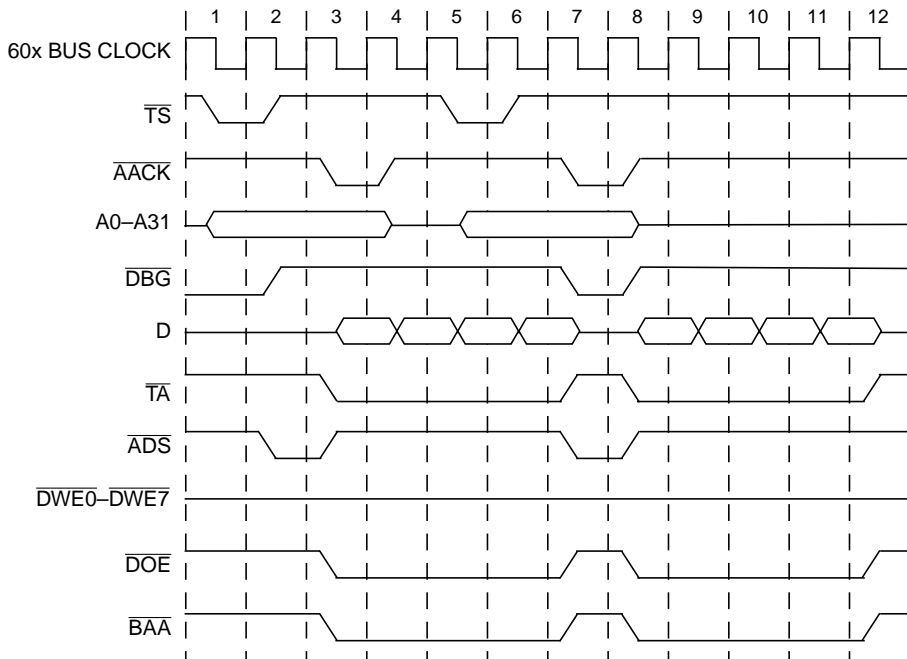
1 2 3 4 5 6 7 8 9 10 11 12

60x BUS CLOCK

$\overline{TS}$

$\overline{AACK}$

A0–A31

$\overline{DBG}$

D

$\overline{TA}$

$\overline{ADS}$

$\overline{DWE0}$–$\overline{DWE7}$

$\overline{DOE}$

$\overline{BAA}$